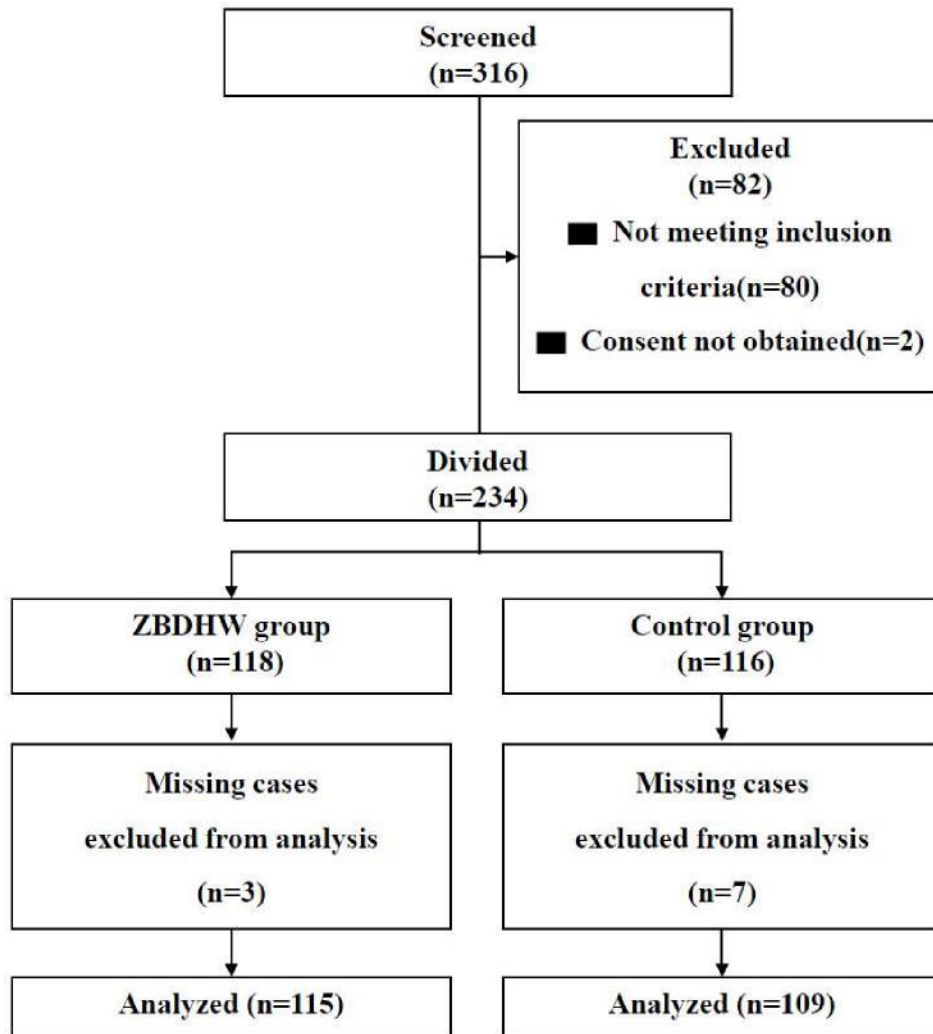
Screened
(n=316)

Excluded
(n=82)
■ Not meeting inclusion criteria(n=80)
■ Consent not obtained(n=2)

Divided
(n=234)

ZBDHW group
(n=118)

Control group
(n=116)

Missing cases
excluded from analysis
(n=3)

Missing cases
excluded from analysis
(n=7)

Analyzed (n=115)

Analyzed (n=109)